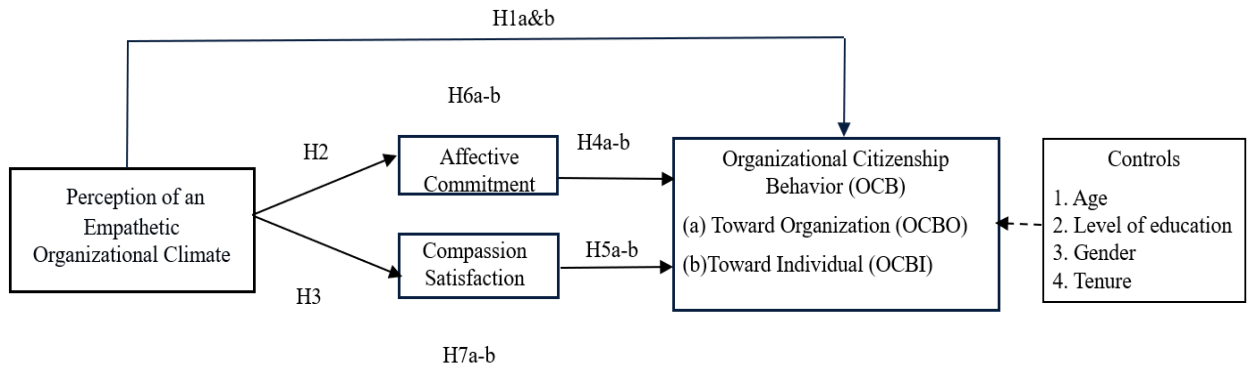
H1a&b

H6a-b

H2

Affective Commitment

H4a-b

Organizational Citizenship Behavior (OCB)

(a) Toward Organization (OCBO)

(b)Toward Individual (OCBI)

Controls

1. Age
2. Level of education
3. Gender
4. Tenure

Perception of an Empathetic Organizational Climate

Compassion Satisfaction

H5a-b

H3

H7a-b